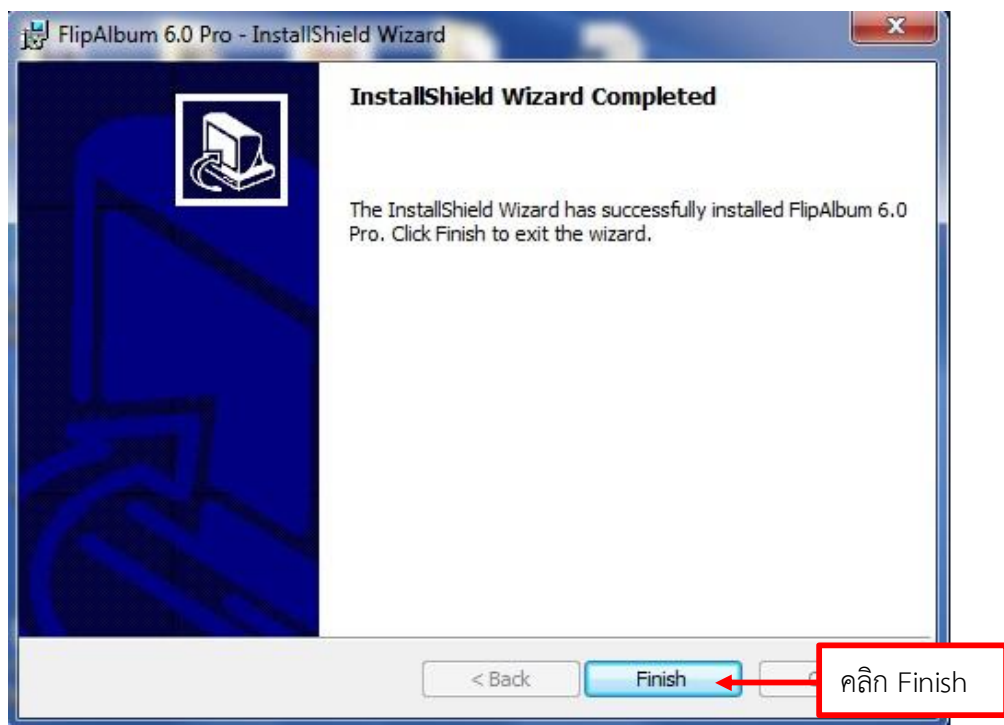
FlipAlbum 6.0 Pro - InstallShield Wizard

InstallShield Wizard Completed

The InstallShield Wizard has successfully installed FlipAlbum 6.0 Pro. Click Finish to exit the wizard.

< Back

Finish

คลิก Finish